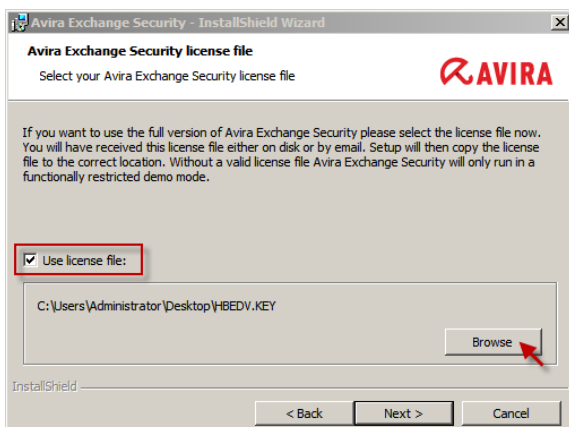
Avira Exchange Security - InstallShield Wizard

Avira Exchange Security license file

Select your Avira Exchange Security license file

AVIRA

If you want to use the full version of Avira Exchange Security please select the license file now. You will have received this license file either on disk or by email. Setup will then copy the license file to the correct location. Without a valid license file Avira Exchange Security will only run in a functionally restricted demo mode.

Use license file:

C:\Users\Administrator\Desktop\HBEDV.KEY

Browse

InstallShield

< Back

Next >

Cancel